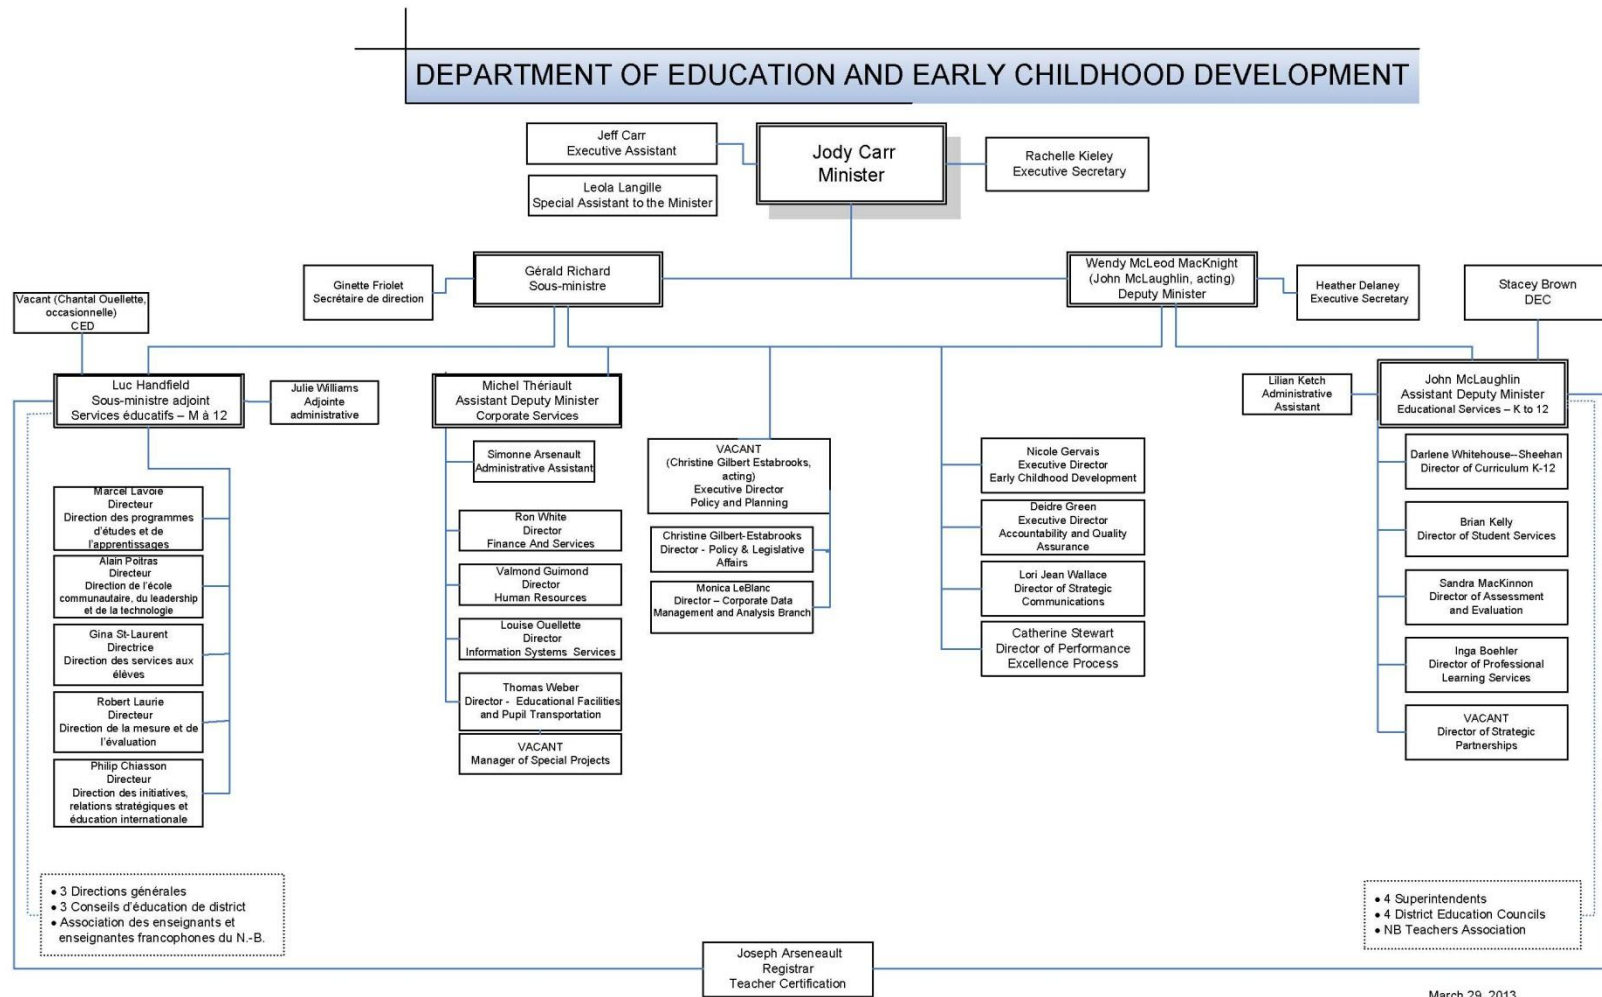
DEPARTMENT OF EDUCATION AND EARLY CHILDHOOD DEVELOPMENT

Jeff Carr
Executive Assistant

Leola Langille
Special Assistant to the Minister

Jody Carr
Minister

Rachelle Kieley
Executive Secretary

Ginette Friolet
Secrétaire de direction

Gérald Richard
Sous-ministre

Wendy McLeod MacKnight
(John McLaughlin, acting)
Deputy Minister

Heather Delaney
Executive Secretary

Stacey Brown
DEC

Vacant (Chantal Ouellette, occasionnelle)
CED

Luc Handfield
Sous-ministre adjoint
Services éducatifs – M à 12

Julie Williams
Adjointe administrative

Michel Thériault
Assistant Deputy Minister
Corporate Services

Lilian Ketch
Administrative Assistant

John McLaughlin
Assistant Deputy Minister
Educational Services – K to 12

Marcel Lavoie
Directeur
Direction des programmes d'études et de l'apprentissages

Alain Poitras
Directeur
Direction de l'école communautaire, du leadership et de la technologie

Gina St-Laurent
Directrice
Direction des services aux élèves

Robert Laurie
Directeur
Direction de la mesure et de l'évaluation

Philip Chiasson
Directeur
Direction des initiatives, relations stratégiques et éducation internationale

Simonne Arsenault
Administrative Assistant

Ron White
Director
Finance And Services

Valmond Guimond
Director
Human Resources

Louise Ouellette
Director
Information Systems Services

Thomas Weber
Director - Educational Facilities and Pupil Transportation

VACANT
Manager of Special Projects

VACANT
(Christine Gilbert Estabrooks, acting)
Executive Director
Policy and Planning

Christine Gilbert-Estabrooks
Director - Policy & Legislative Affairs

Monica LeBlanc
Director – Corporate Data Management and Analysis Branch

Nicole Gervais
Executive Director
Early Childhood Development

Deidre Green
Executive Director
Accountability and Quality Assurance

Lori Jean Wallace
Director of Strategic Communications

Catherine Stewart
Director of Performance Excellence Process

Darlene Whitehouse–Sheehan
Director of Curriculum K-12

Brian Kelly
Director of Student Services

Sandra MacKinnon
Director of Assessment and Evaluation

Inga Boehler
Director of Professional Learning Services

VACANT
Director of Strategic Partnerships

• 3 Directions générales
• 3 Conseils d'éducation de district
• Association des enseignants et enseignantes francophones du N.-B.

• 4 Superintendents
• 4 District Education Councils
• NB Teachers Association

Joseph Arseneault
Registrar
Teacher Certification

March 29, 2013